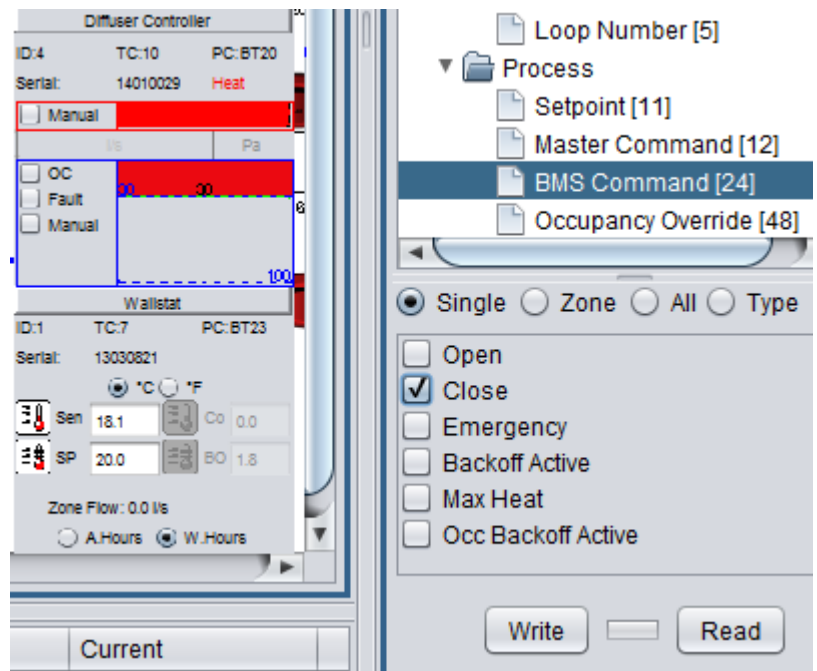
Diffuser Controller
ID:4 TC:10 PC:BT20
Serial: 14010029 Heat
Manual
l/s Pa
OC
Fault
Manual
30 30
100
Wallstat
ID:1 TC:7 PC:BT23
Serial: 13030821
°C °F
Sen 18.1 Co 0.0
SP 20.0 BO 1.8
Zone Flow: 0.0 l/s
A.Hours W.Hours
Current

Loop Number [5]
Process
Setpoint [11]
Master Command [12]
BMS Command [24]
Occupancy Override [48]
Single Zone All Type
Open
Close
Emergency
Backoff Active
Max Heat
Occ Backoff Active
Write Read